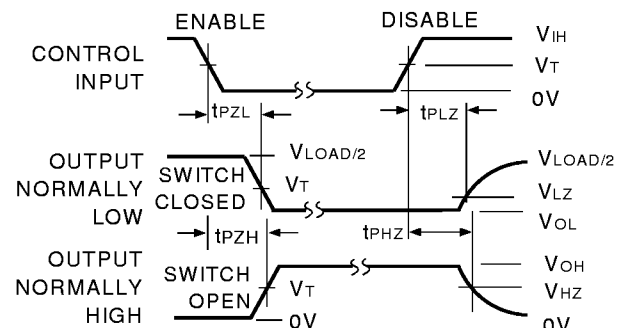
ENABLE

DISABLE

CONTROL INPUT

$V_{IH}$

$V_T$

0V

$t_{PZL}$

$t_{PLZ}$

OUTPUT NORMALLY LOW

SWITCH CLOSED

$V_{LOAD/2}$

$V_T$

$V_{LOAD/2}$

$V_{LZ}$

$V_{OL}$

$t_{PZH}$

$t_{PHZ}$

OUTPUT NORMALLY HIGH

SWITCH OPEN

$V_T$

0V

$V_{OH}$

$V_{HZ}$

0V